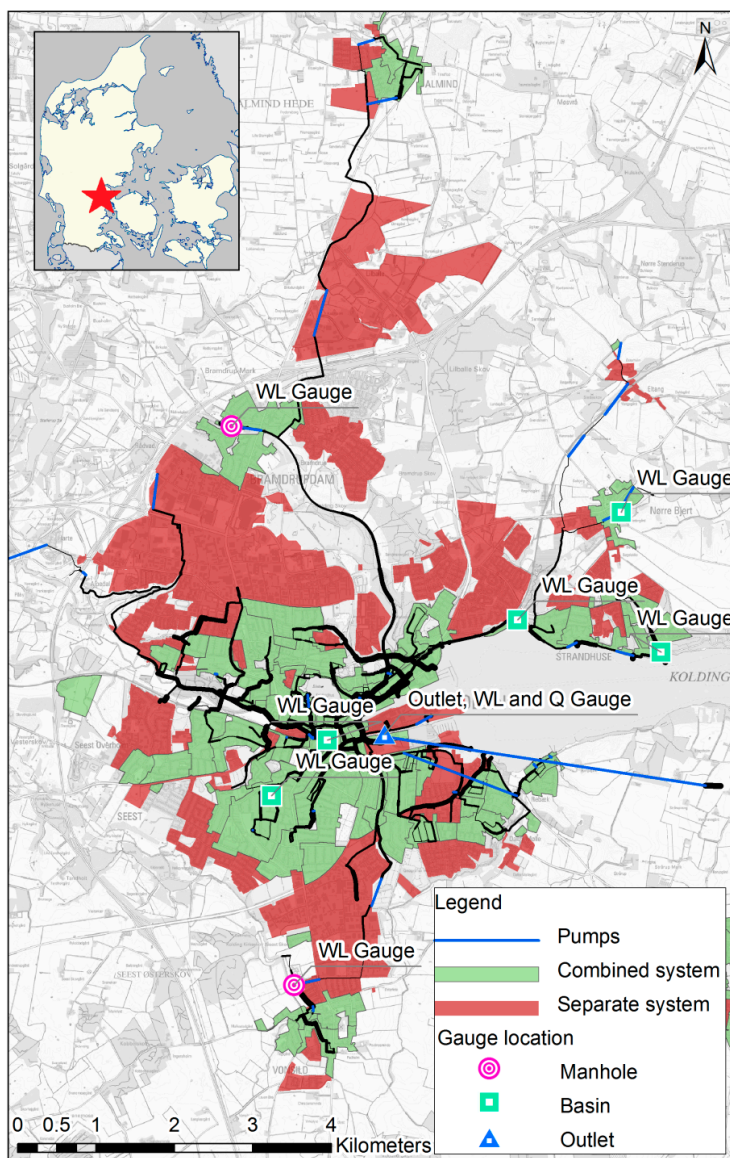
N

ALMIND
ALMIND HEDE

WL Gauge

WL Gauge

WL Gauge

WL Gauge

WL Gauge

Outlet, WL and Q Gauge

WL Gauge

WL Gauge

STRANDHUSE

KOLDING

SEEST

Legend

Pumps

Combined system

Separate system

Gauge location

Manhole

Basin

Outlet

0 0.5 1 2 3 4 Kilometers